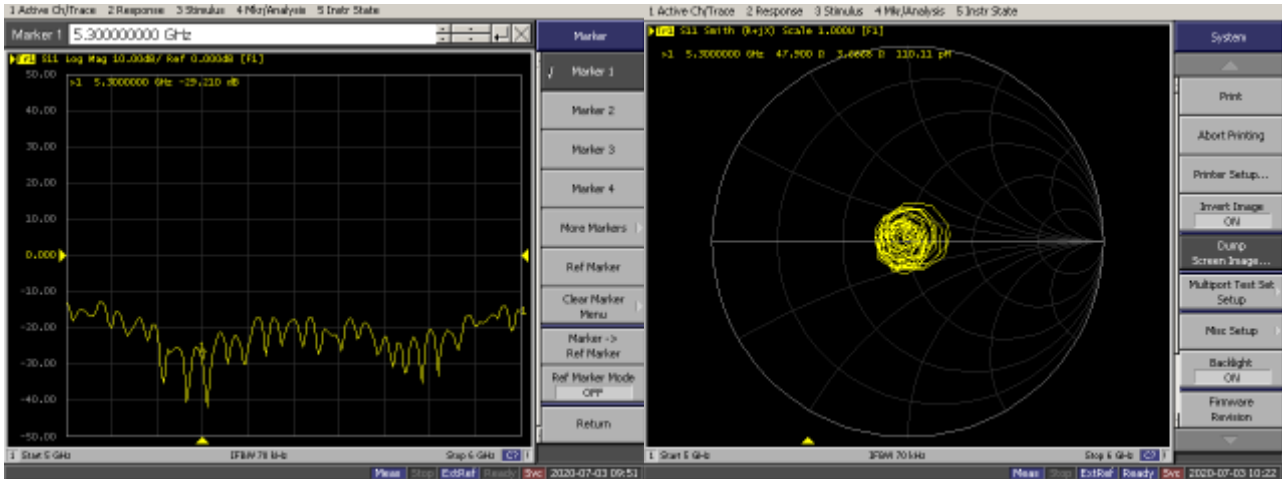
1 Active Ch/Trace 2 Response 3 Stimulus 4 Mkr/Analysis 5 Instr State

Marker 1 5.300000000 GHz

Tr1 S11 Log Mag 10.00dB/ Ref 0.000dB [F1]

>1 5.3000000 GHz -29.210 dB

50.00
40.00
30.00
20.00
10.00
0.000
-10.00
-20.00
-30.00
-40.00
-50.00

1 Start 5 GHz IFBW 70 kHz Stop 6 GHz C?

Marker

Marker 1
Marker 2
Marker 3
Marker 4
More Markers
Ref Marker
Clear Marker Menu
Marker -> Ref Marker
Ref Marker Mode OFF
Return

Meas Stop ExtRef Ready Svc 2020-07-03 09:51

1 Active Ch/Trace 2 Response 3 Stimulus 4 Mkr/Analysis 5 Instr State

Tr1 S11 Smith (R+jX) Scale 1.000U [F1]

>1 5.3000000 GHz 47.900 Ω 3.0008 Ω 110.11 pH

1 Start 5 GHz IFBW 70 kHz Stop 6 GHz C?

System

Print
Abort Printing
Printer Setup...
Invert Image ON
Dump Screen Image...
Multiport Test Set Setup
Misc Setup
Backlight ON
Firmware Revision

Meas Stop ExtRef Ready Svc 2020-07-03 10:22